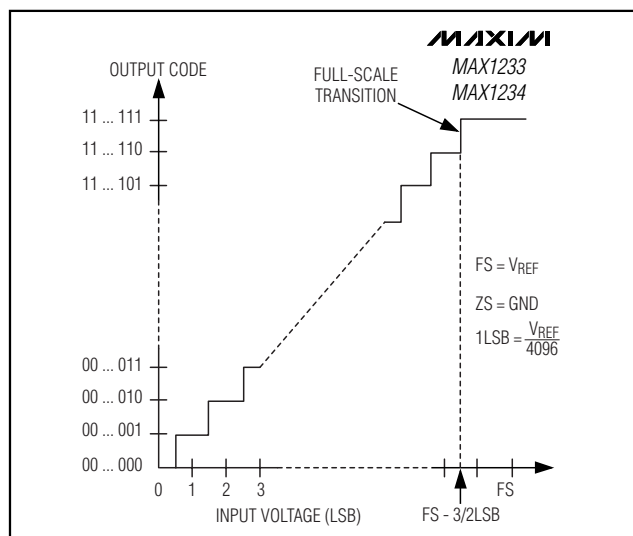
MAXIM
MAX1233
MAX1234

OUTPUT CODE

FULL-SCALE TRANSITION

11 ... 111
11 ... 110
11 ... 101

00 ... 011
00 ... 010
00 ... 001
00 ... 000

$FS = V_{REF}$

$ZS = GND$

$1LSB = \frac{V_{REF}}{4096}$

0 1 2 3

FS

INPUT VOLTAGE (LSB)

FS - 3/2LSB